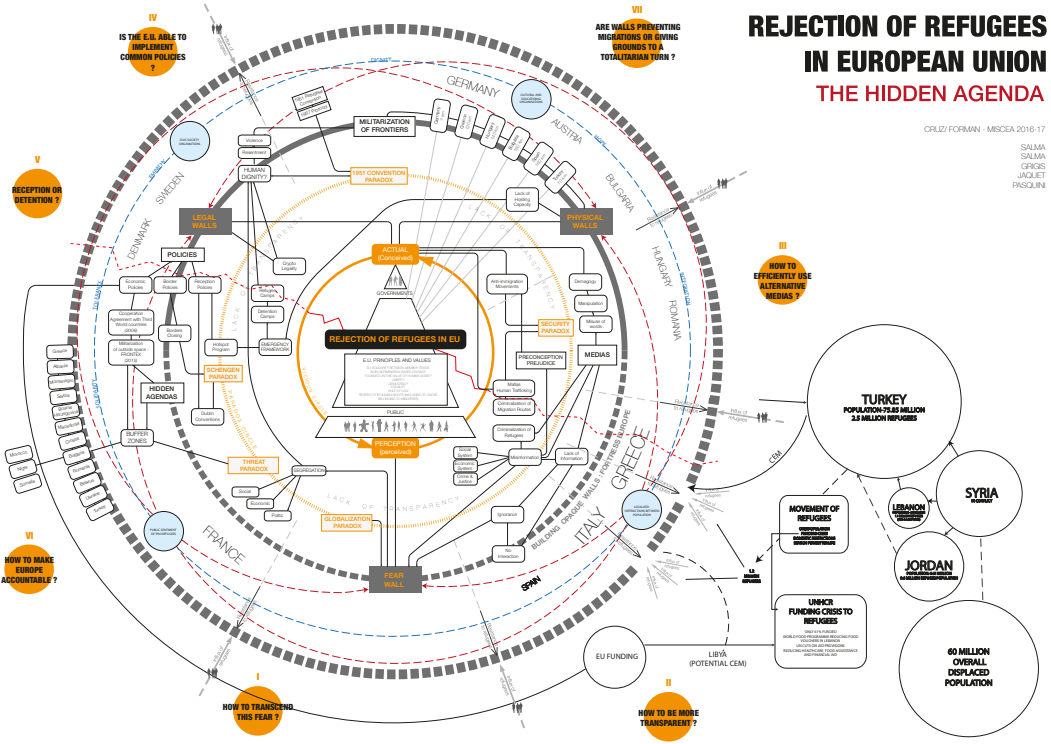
REJECTION OF REFUGEES IN EUROPEAN UNION

THE HIDDEN AGENDA

CRUZ/ FORMAN - MISCEA 2016-17

SALMA
SALMA
GRIGIS
JAQUET
PASQUINI

IV
IS THE E.U. ABLE TO IMPLEMENT COMMON POLICIES ?

VII
ARE WALLS PREVENTING MIGRATIONS OR GIVING GROUNDS TO A TOTALITARIAN TURN ?

V
RECEPTION OR DETENTION ?

III
HOW TO EFFICIENTLY USE ALTERNATIVE MEDIAS ?

VI
HOW TO MAKE EUROPE ACCOUNTABLE ?

I
HOW TO TRANSCEND THIS FEAR ?

II
HOW TO BE MORE TRANSPARENT ?

GERMANY
AUSTRIA
BULGARIA
HUNGARY
ROMANIA
SWEDEN
DENMARK
FRANCE
SPAIN
ITALY
GREECE

MILITARIZATION OF FRONTIERS
1951 CONVENTION PARADOX
HUMAN DIGNITY?
Violence
Resentment
LEGAL WALLS
PHYSICAL WALLS
Lack of Hosting Capacity
POLICIES
Economic Policies
Border Policies
Reception Policies
Cooperation Agreement with Third World countries (2016)
Militarization of outside space FRONTEX (2015)
Borders Closing
HIDDEN AGENDAS
BUFFER ZONES
Refugees Camps
Detention Camps
Crypto Legality
Hotspot Program
EMERGENCY PARADOX
SCHENGEN PARADOX
Dublin Conventions
THREAT PARADOX
SEGREGATION
Social
Economic
Politic
GLOBALIZATION PARADOX
ACTUAL (Conceived)
GOVERNMENTS
REJECTION OF REFUGEES IN EU
E.U. PRINCIPLES AND VALUES
PUBLIC
PERCEPTION (perceived)
FEAR WALL
Anti-immigration Movements
Demagogy
Manipulation
Misuse of words
SECURITY PARADOX
PRECONCEPTION PREJUDICE
MEDIAS
Mafias Human Trafficking
Criminalization of Migration Routes
Criminalization of Refugees
Misinformation
Lack of Information
Social System
Economic System
Crime & Justice
Ignorance
No Interaction
LACK OF TRANSPARENCY
BUILDING OPAQUE WALLS FOR FORTRESS EUROPE
Greece
Albania
Montenegro
Serbia
Macedonia
Croatia
Bulgaria
Romania
Belarus
Ukraine
Turkey
Morocco
Niger
Somalia

TURKEY
POPULATION=75.85 MILLION
2.5 MILLION REFUGEES
SYRIA
LEBANON
JORDAN
CEM
MOVEMENT OF REFUGEES
UNHCR FUNDING CRISIS TO REFUGEES
EU FUNDING
LIBYA (POTENTIAL CEM)
60 MILLION OVERALL DISPLACED POPULATION
Influx of refugees